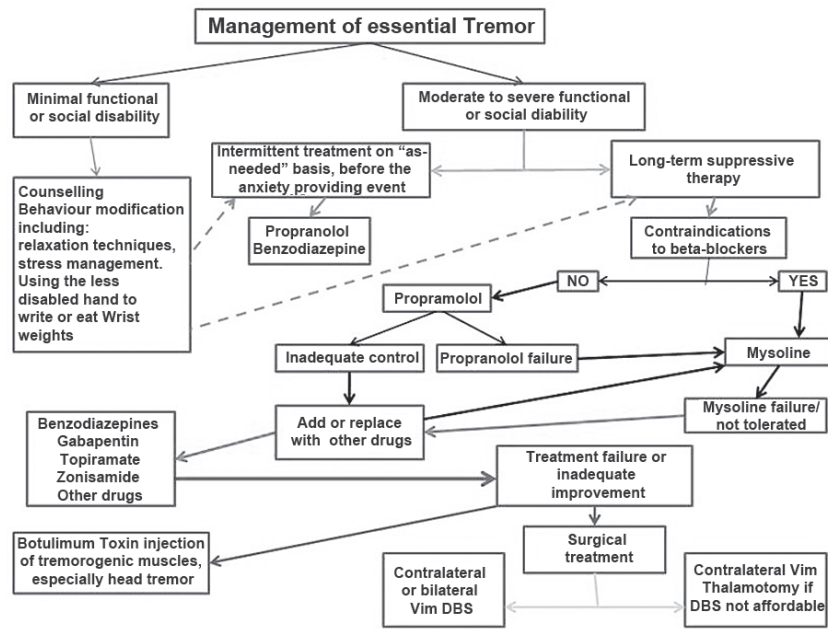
Management of essential Tremor

Minimal functional or social disability

Moderate to severe functional or social diability

Counselling
Behaviour modification including: relaxation techniques, stress management.
Using the less disabled hand to write or eat Wrist weights

Intermittent treatment on "as-needed" basis, before the anxiety providing event

Propranolol
Benzodiazepine

Long-term suppressive therapy

Contraindications to beta-blockers

NO

YES

Propramolol

Inadequate control

Propranolol failure

Mysoline

Add or replace with other drugs

Mysoline failure/ not tolerated

Benzodiazepines
Gabapentin
Topiramate
Zonisamide
Other drugs

Treatment failure or inadequate improvement

Surgical treatment

Botulimum Toxin injection of tremorogenic muscles, especially head tremor

Contralateral or bilateral Vim DBS

Contralateral Vim Thalamotomy if DBS not affordable